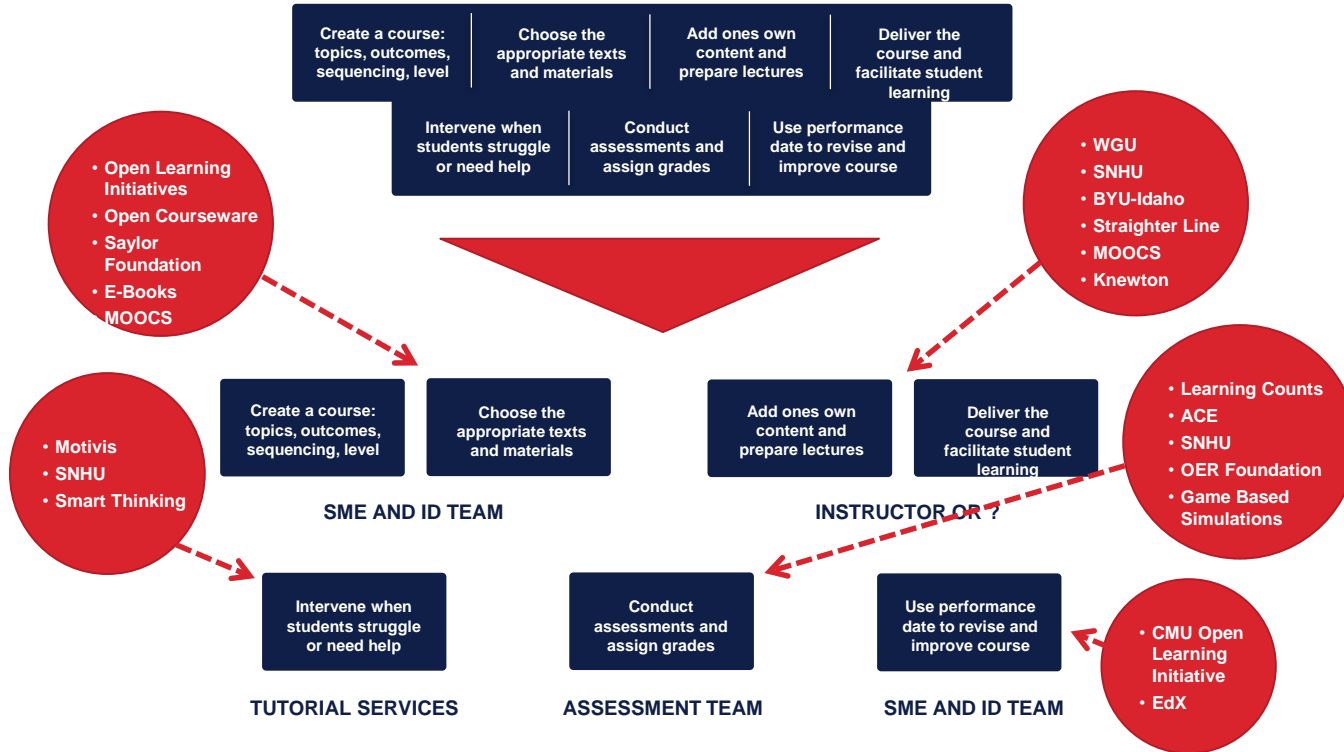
Create a course: topics, outcomes, sequencing, level

Choose the appropriate texts and materials

Add ones own content and prepare lectures

Deliver the course and facilitate student learning

Intervene when students struggle or need help

Conduct assessments and assign grades

Use performance date to revise and improve course

• Open Learning Initiatives
• Open Courseware
• Saylor Foundation
• E-Books
• MOOCS

• WGU
• SNHU
• BYU-Idaho
• Straighter Line
• MOOCS
• Knewton

Create a course: topics, outcomes, sequencing, level

Choose the appropriate texts and materials

SME AND ID TEAM

Add ones own content and prepare lectures

Deliver the course and facilitate student learning

INSTRUCTOR OR ?

• Learning Counts
• ACE
• SNHU
• OER Foundation
• Game Based Simulations

• Motivis
• SNHU
• Smart Thinking

Intervene when students struggle or need help

TUTORIAL SERVICES

Conduct assessments and assign grades

ASSESSMENT TEAM

Use performance date to revise and improve course

SME AND ID TEAM

• CMU Open Learning Initiative
• EdX